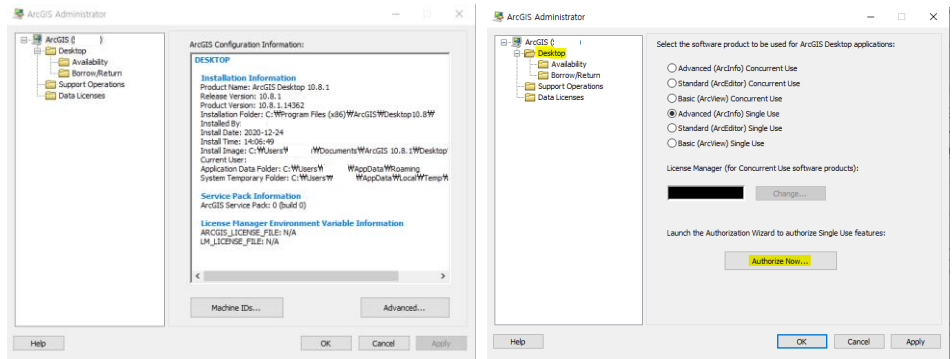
ArcGIS Administrator

ArcGIS (
Desktop
Availability
Borrow/Return
Support Operations
Data Licenses

ArcGIS Configuration Information:

DESKTOP

Installation Information
Product Name: ArcGIS Desktop 10.8.1
Release Version: 10.8.1
Product Version: 10.8.1.14362
Installation Folder: C:₩Program Files (x86)₩ArcGIS₩Desktop10.8₩
Installed By:
Install Date: 2020-12-24
Install Time: 14:06:49
Install Image: C:₩Users₩ ₩Documents₩ArcGIS 10.8.1₩Desktop₩
Current User:
Application Data Folder: C:₩Users₩ ₩AppData₩Roaming
System Temporary Folder: C:₩Users₩ ₩AppData₩Local₩Temp₩

Service Pack Information
ArcGIS Service Pack: 0 (build 0)

License Manager Environment Variable Information
ARCGIS_LICENSE_FILE: N/A
LM_LICENSE_FILE: N/A

Machine IDs...
Advanced...

Help
OK
Cancel
Apply

ArcGIS Administrator

ArcGIS (
Desktop
Availability
Borrow/Return
Support Operations
Data Licenses

Select the software product to be used for ArcGIS Desktop applications:

Advanced (ArcInfo) Concurrent Use
Standard (ArcEditor) Concurrent Use
Basic (ArcView) Concurrent Use
Advanced (ArcInfo) Single Use
Standard (ArcEditor) Single Use
Basic (ArcView) Single Use

License Manager (for Concurrent Use software products):

Change...

Launch the Authorization Wizard to authorize Single Use features:

Authorize Now...

Help
OK
Cancel
Apply